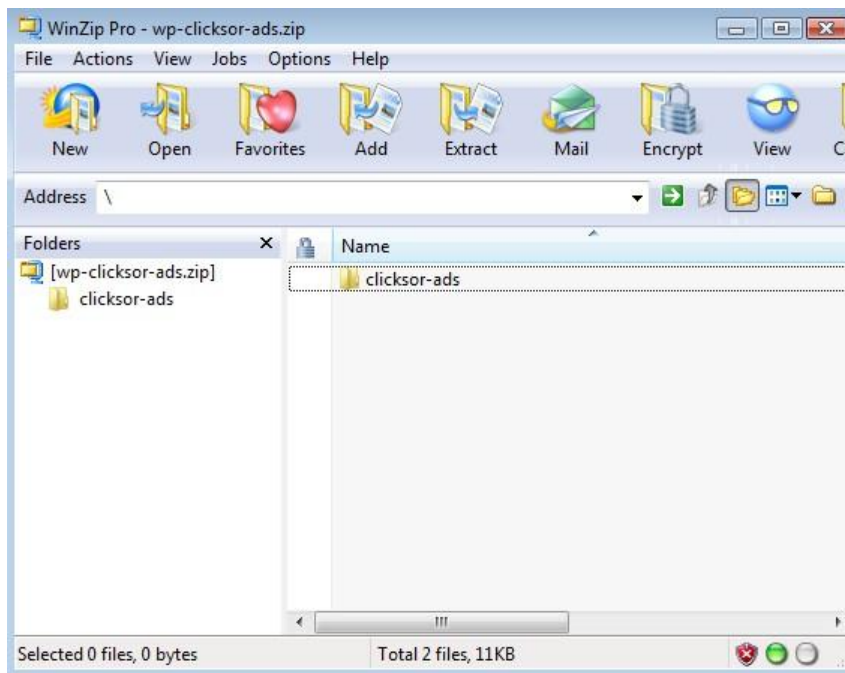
WinZip Pro - wp-clicksor-ads.zip

File Actions View Jobs Options Help

New Open Favorites Add Extract Mail Encrypt View C

Address \

Folders ×

[wp-clicksor-ads.zip]

clicksor-ads

Name

clicksor-ads

Selected 0 files, 0 bytes

Total 2 files, 11KB